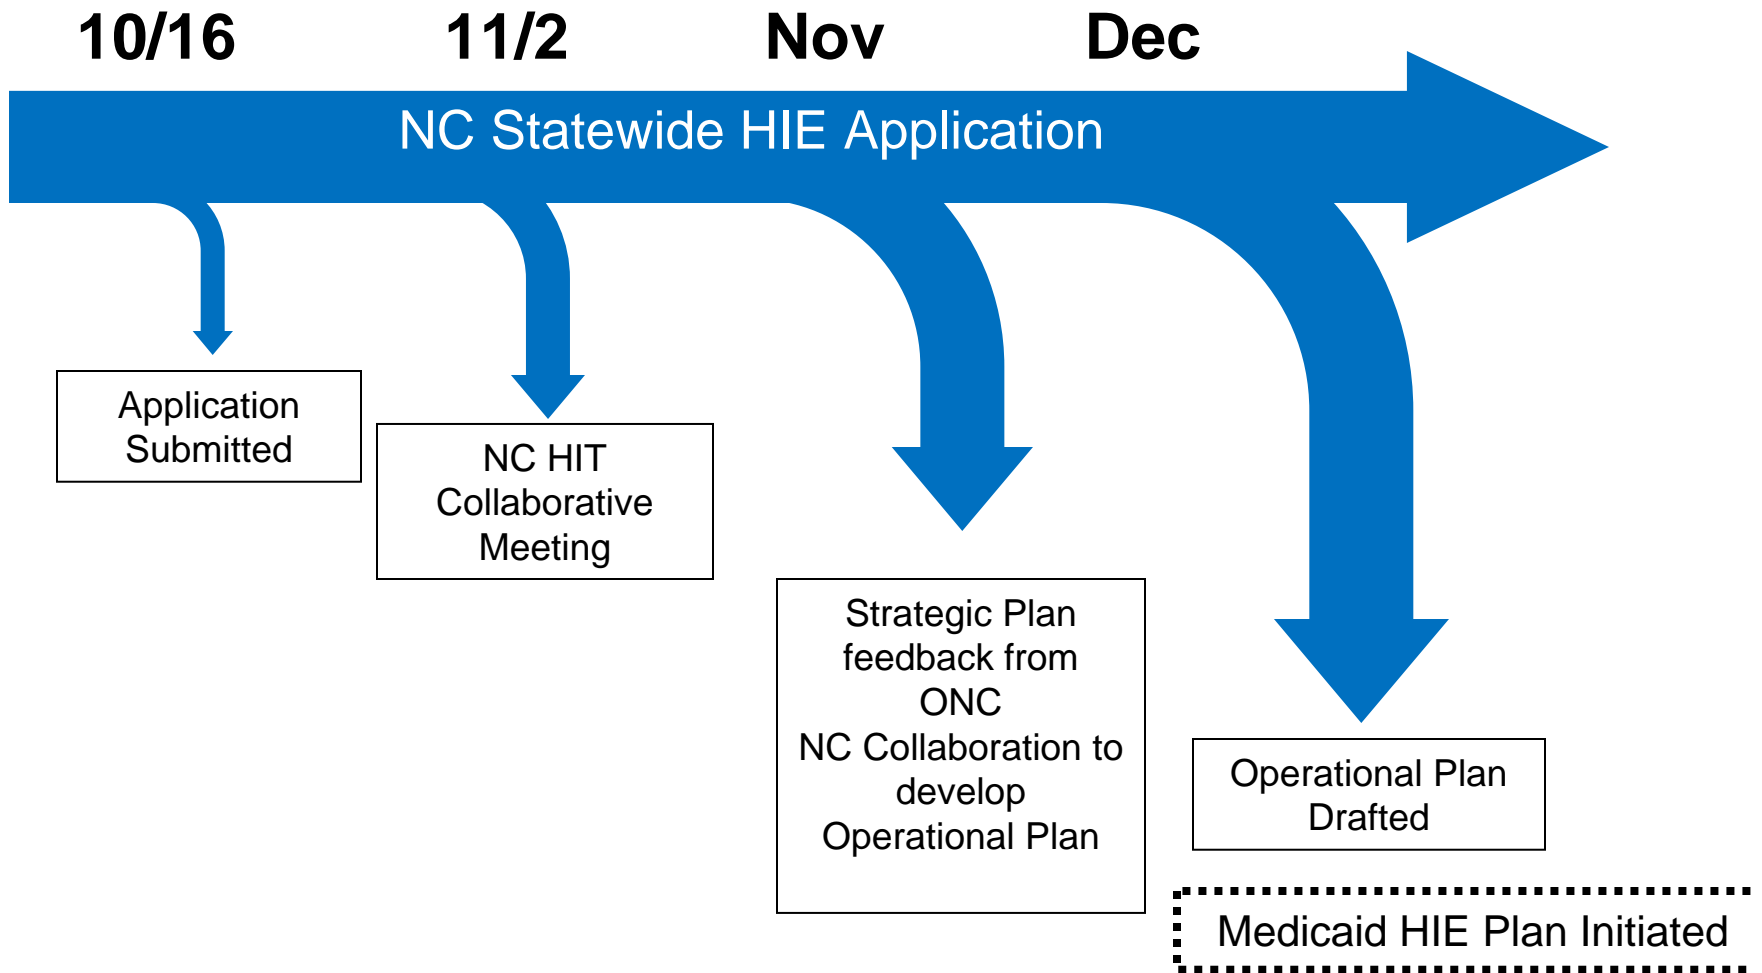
10/16 11/2 Nov Dec

NC Statewide HIE Application

Application Submitted

NC HIT Collaborative Meeting

Strategic Plan feedback from ONC
NC Collaboration to develop Operational Plan

Operational Plan Drafted

Medicaid HIE Plan Initiated